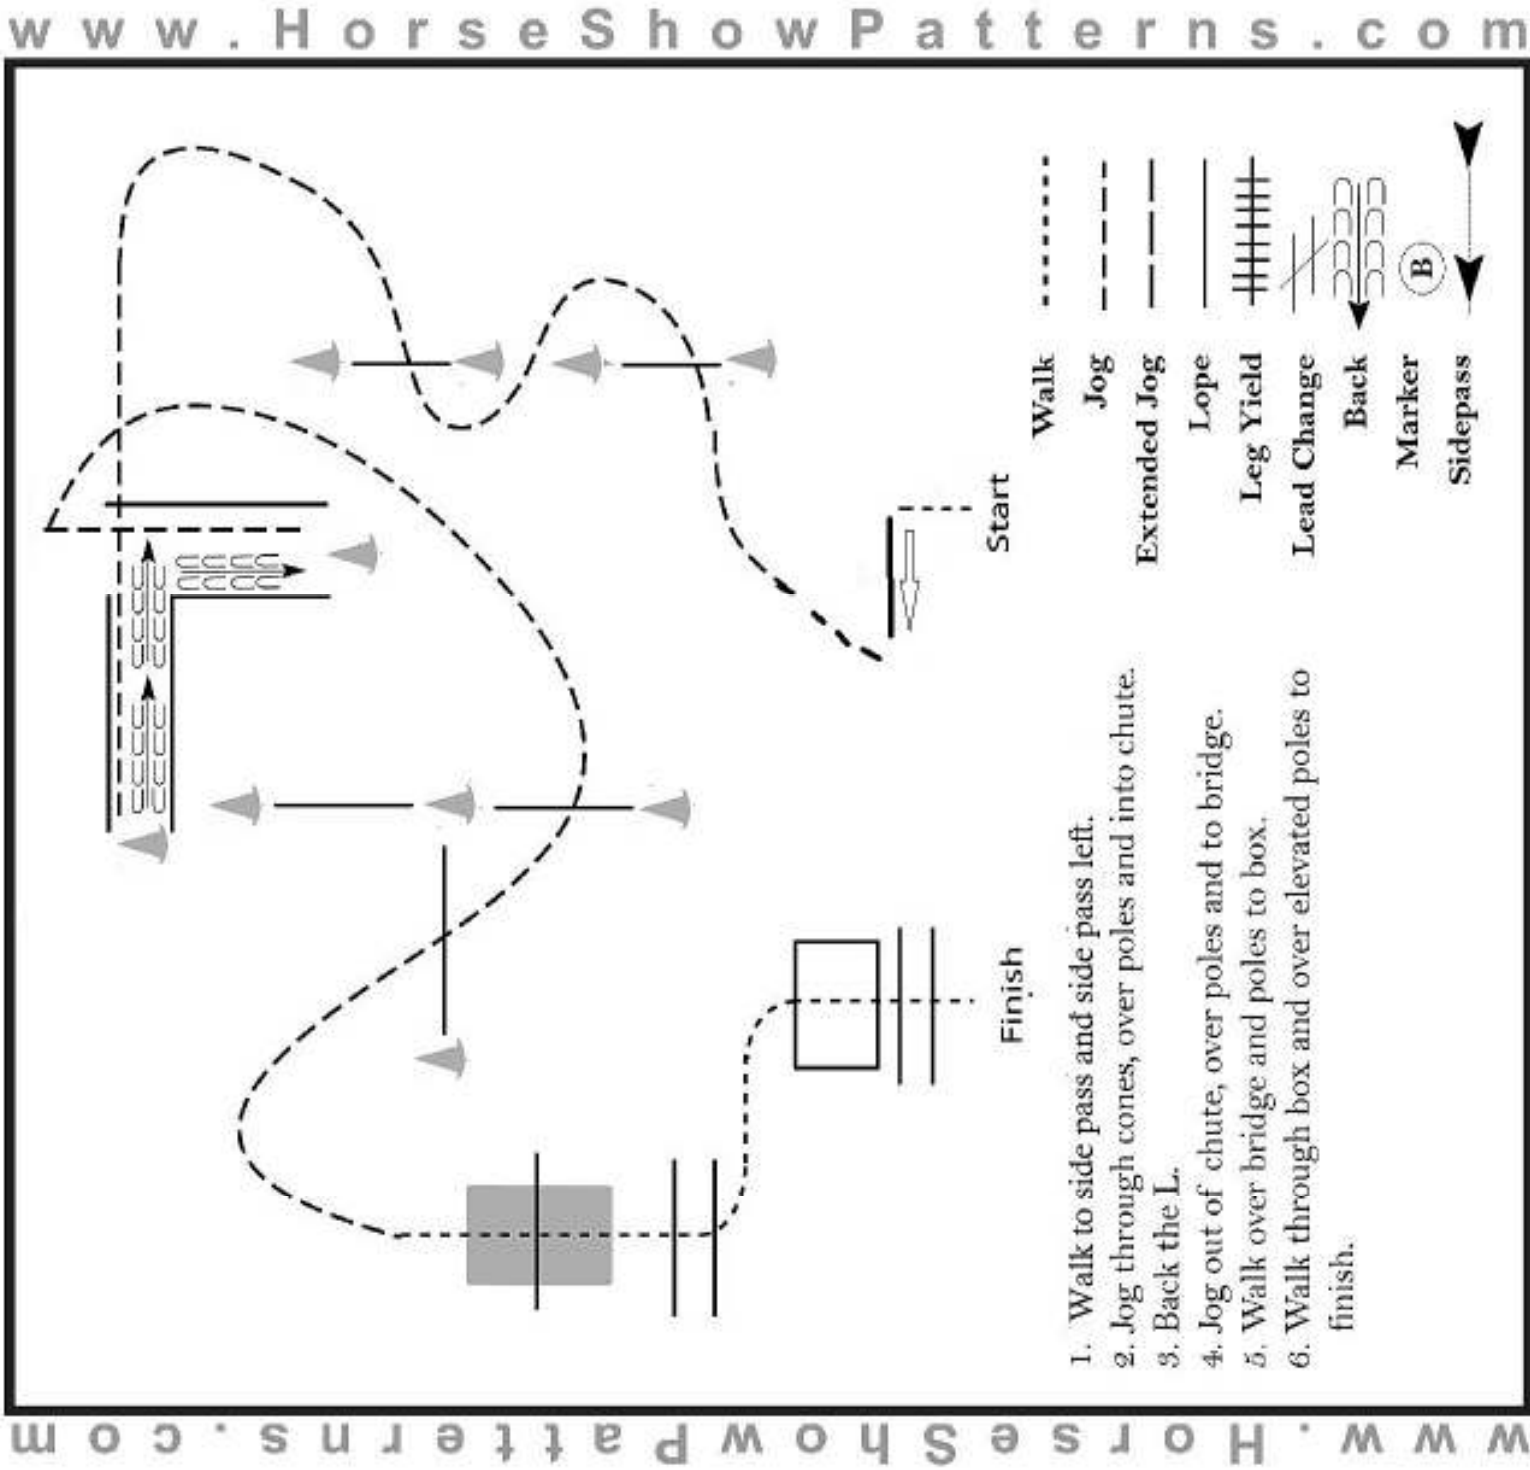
www.HorseShowPatterns.com

Start

Finish

Walk
Jog
Extended Jog
Lope
Leg Yield
Lead Change
Back
Marker
Sidepass

B

1. Walk to side pass and side pass left.
2. Jog through cones, over poles and into chute.
3. Back the L.
4. Jog out of chute, over poles and to bridge.
5. Walk over bridge and poles to box.
6. Walk through box and over elevated poles to finish.

www.HorseShowPatterns.com